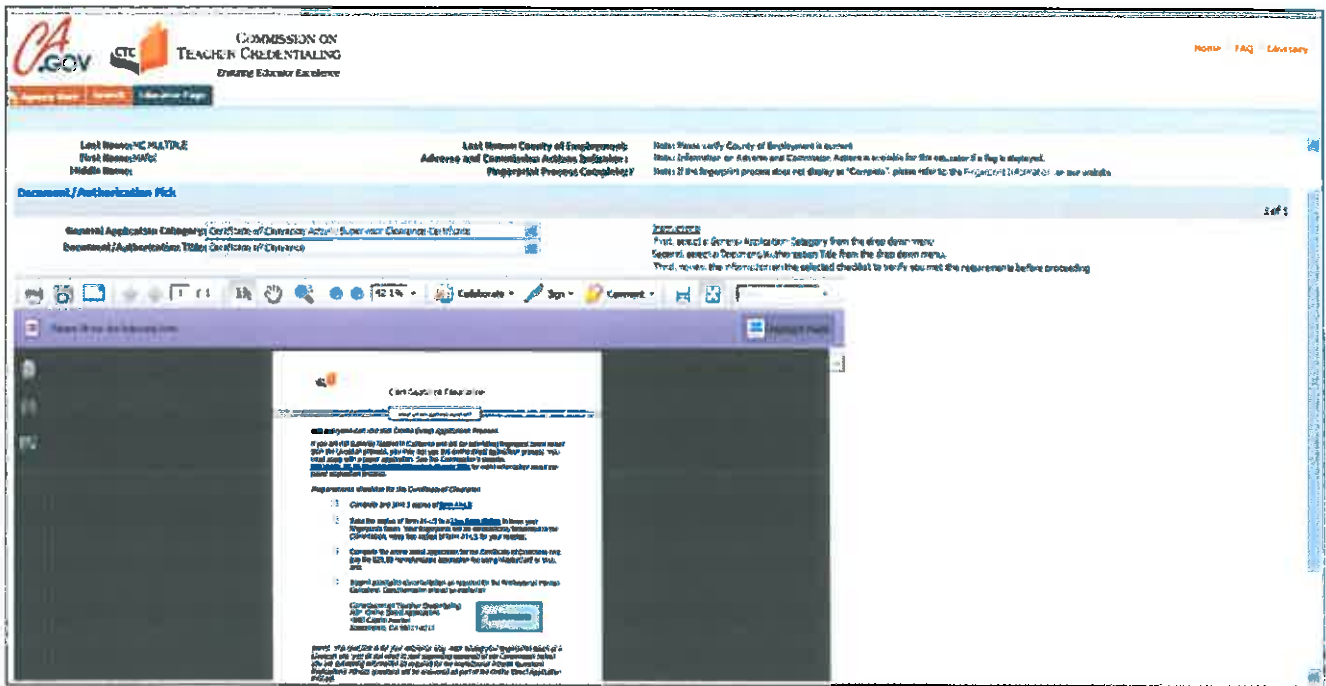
CA.GOV CTC COMMISSION ON TEACHER CREDENTIALING
Ensuring Educator Excellence

Home | FAQ | Glossary

Last Name: MC MULTIPLE
First Name: MAYA
Middle Name:

Last Known County of Employment:
Adverse and Commission Actions Indicator:
Fingerprint Process Complete: Y

Note: Please verify County of Employment is current
Note: Information on Adverse and Commission Actions is available for this educator if a flag is displayed.
Note: If the fingerprint process does not display as "Complete" please refer to the Fingerprint Information on our website

Document/Authorization Pick

1 of 1

General Application Category: Certificate of Clearance Activity Supervisor Clearance Certificate
Document/Authorization Title: Certificate of Clearance

Instructions
First, select a General Application Category from the drop down menu.
Second, select a Document/Authorization Title from the drop down menu.
Third, review the information in the selected checklist to verify you meet the requirements before proceeding

1 / 1 42.1% Collaborate Sign Comment

Certificate of Clearance

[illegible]

Requirements checklist for the Certificate of Clearance

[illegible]